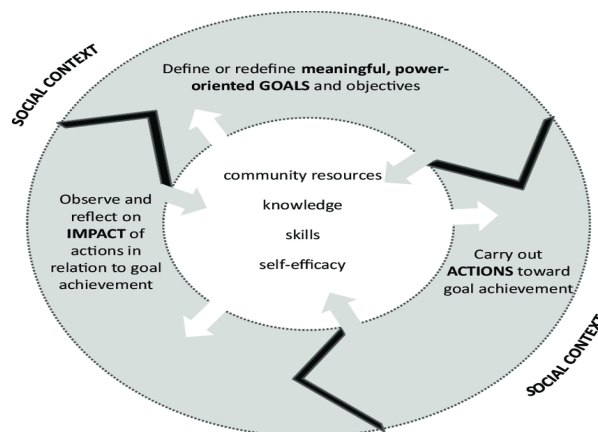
SOCIAL CONTEXT

Define or redefine meaningful, power-oriented GOALS and objectives

Observe and reflect on IMPACT of actions in relation to goal achievement

community resources

knowledge

skills

self-efficacy

Carry out ACTIONS toward goal achievement

SOCIAL CONTEXT